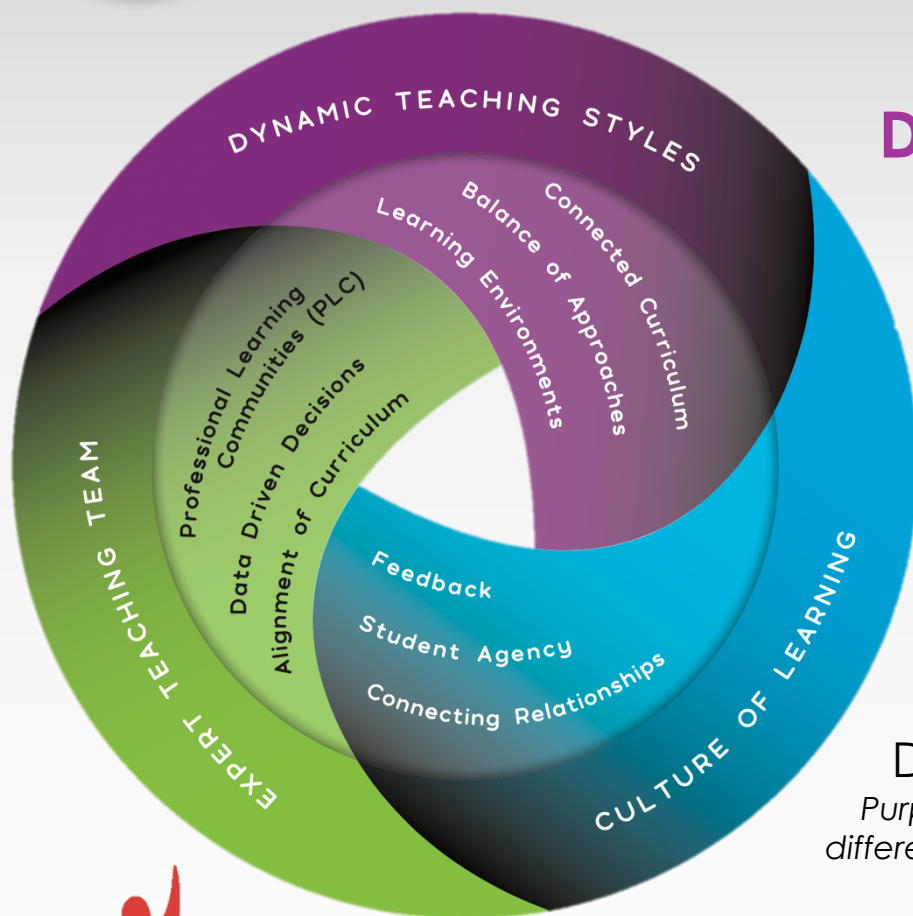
DYNAMIC TEACHING STYLES

Connected Curriculum
Balance of Approaches
Learning Environments

Professional Learning Communities (PLC)
Data Driven Decisions
Alignment of Curriculum

EXPERT TEACHING TEAM

Feedback
Student Agency
Connecting Relationships

CULTURE OF LEARNING

D

D
Purp
differe